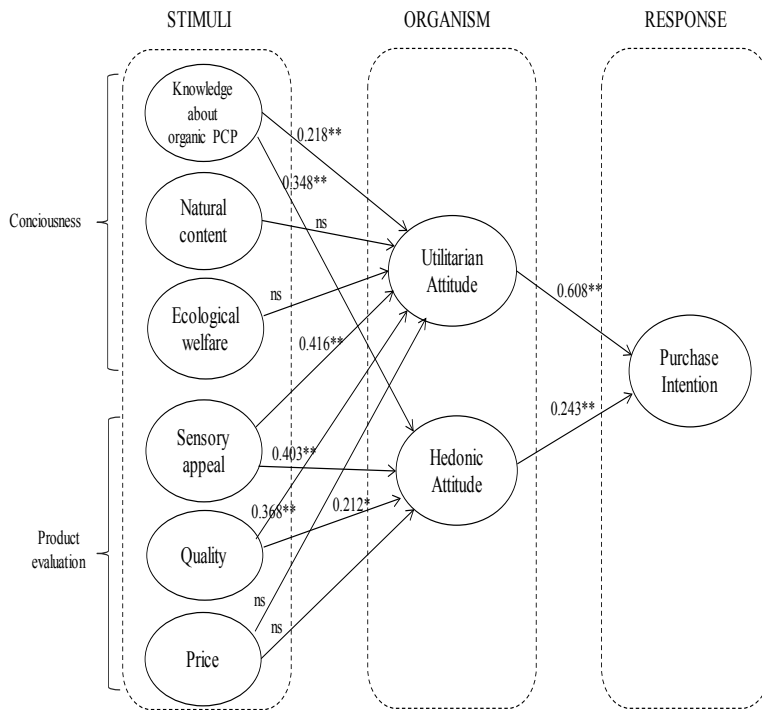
STIMULI

ORGANISM

RESPONSE

Conciousness

Product evaluation

Knowledge about organic PCP

Natural content

Ecological welfare

Sensory appeal

Quality

Price

Utilitarian Attitude

Hedonic Attitude

Purchase Intention

0.218**

0.348**

ns

ns

0.416**

0.403**

0.368**

0.212*

ns

ns

0.608**

0.243**